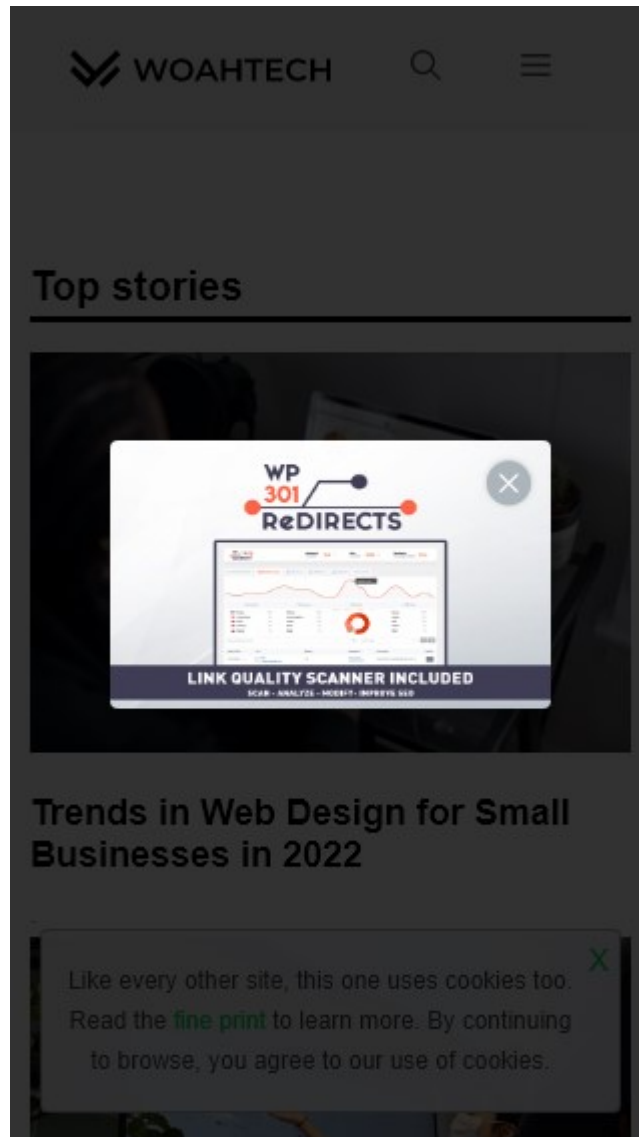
WOAHTECH

Top stories

WP 301 ReDIRECTS

LINK QUALITY SCANNER INCLUDED

SCAN - ANALYZE - MODIFY - IMPROVE SEO

Trends in Web Design for Small Businesses in 2022

X

Like every other site, this one uses cookies too. Read the fine print to learn more. By continuing to browse, you agree to our use of cookies.